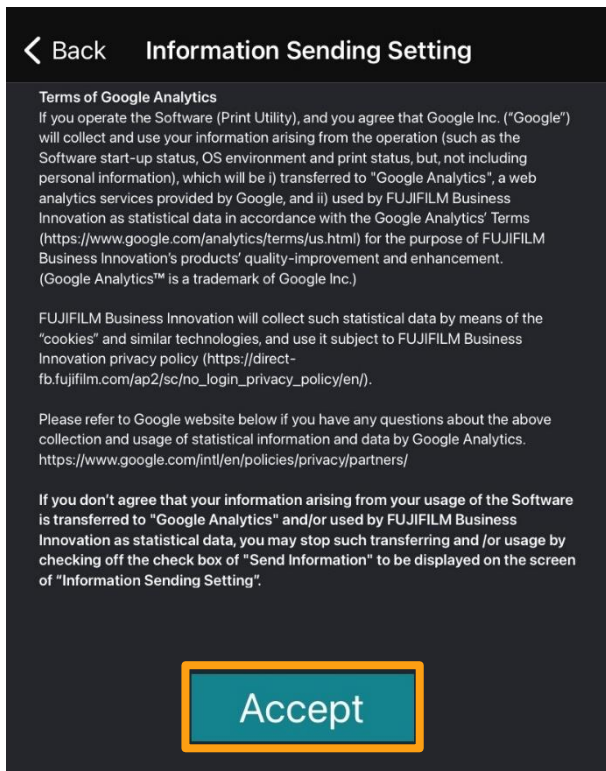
< Back Information Sending Setting

Terms of Google Analytics
If you operate the Software (Print Utility), and you agree that Google Inc. ("Google") will collect and use your information arising from the operation (such as the Software start-up status, OS environment and print status, but, not including personal information), which will be i) transferred to "Google Analytics", a web analytics services provided by Google, and ii) used by FUJIFILM Business Innovation as statistical data in accordance with the Google Analytics' Terms (https://www.google.com/analytics/terms/us.html) for the purpose of FUJIFILM Business Innovation's products' quality-improvement and enhancement. (Google Analytics™ is a trademark of Google Inc.)

FUJIFILM Business Innovation will collect such statistical data by means of the "cookies" and similar technologies, and use it subject to FUJIFILM Business Innovation privacy policy (https://direct-fb.fujifilm.com/ap2/sc/no_login_privacy_policy/en/).

Please refer to Google website below if you have any questions about the above collection and usage of statistical information and data by Google Analytics. https://www.google.com/intl/en/policies/privacy/partners/

If you don't agree that your information arising from your usage of the Software is transferred to "Google Analytics" and/or used by FUJIFILM Business Innovation as statistical data, you may stop such transferring and /or usage by checking off the check box of "Send Information" to be displayed on the screen of "Information Sending Setting".

Accept